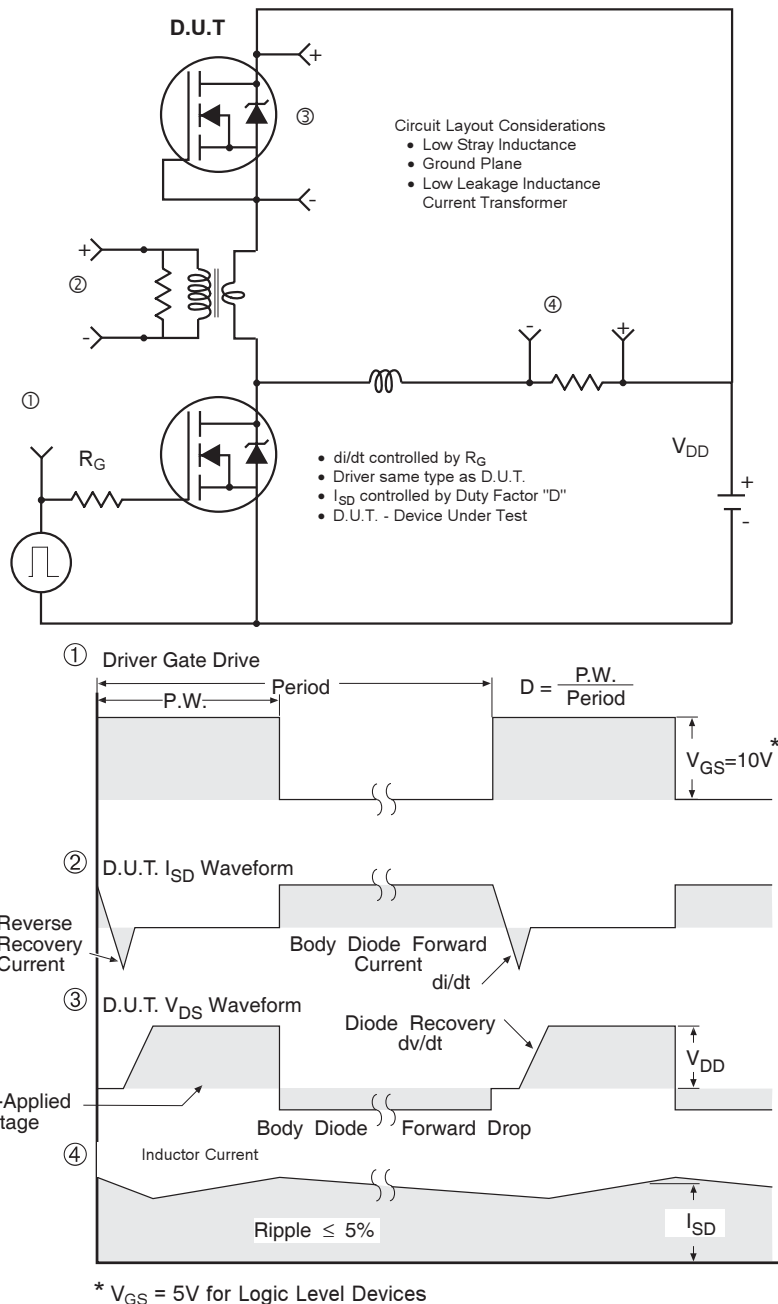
D.U.T

+

③

-

Circuit Layout Considerations
• Low Stray Inductance
• Ground Plane
• Low Leakage Inductance Current Transformer

+

②

-

④

-

+

①

$R_G$

• di/dt controlled by $R_G$
• Driver same type as D.U.T.
• $I_{SD}$ controlled by Duty Factor "D"
• D.U.T. - Device Under Test

$V_{DD}$

+

-

① Driver Gate Drive

Period

P.W.

$D = \frac{P.W.}{Period}$

$V_{GS}$=10V*

② D.U.T. $I_{SD}$ Waveform

Reverse Recovery Current

Body Diode Forward Current

di/dt

③ D.U.T. $V_{DS}$ Waveform

Diode Recovery dv/dt

$V_{DD}$

-Applied tage

Body Diode Forward Drop

④ Inductor Current

Ripple ≤ 5%

$I_{SD}$

* $V_{GS}$ = 5V for Logic Level Devices